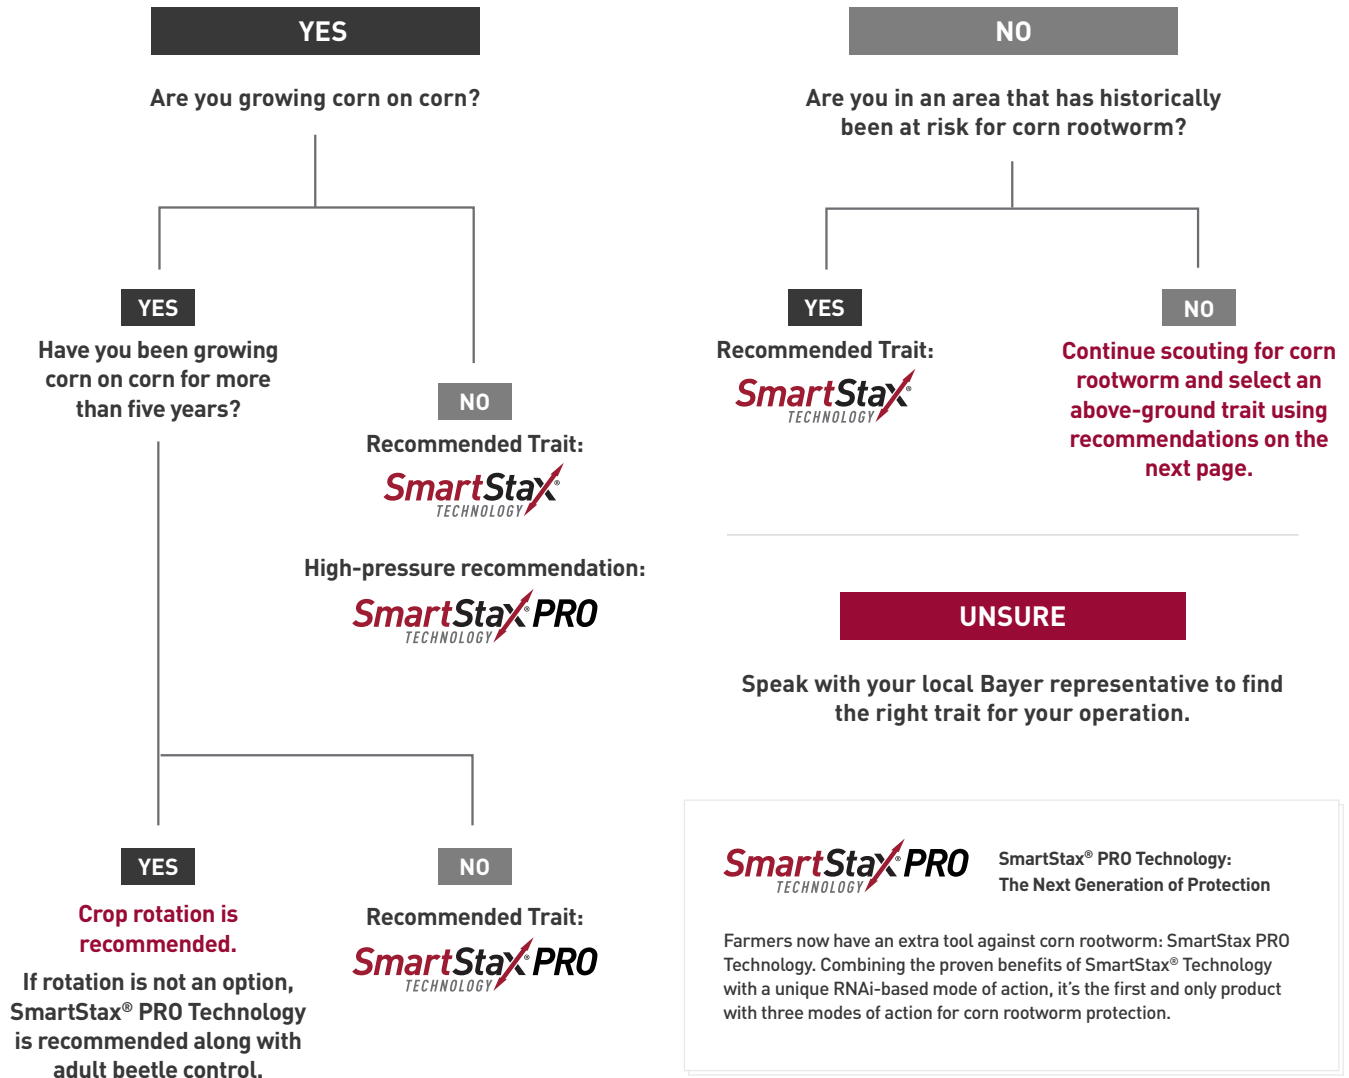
YES

Are you growing corn on corn?

YES

Have you been growing corn on corn for more than five years?

NO

Recommended Trait:

SmartStax® TECHNOLOGY

High-pressure recommendation:

SmartStax® PRO TECHNOLOGY

YES

Crop rotation is recommended.

If rotation is not an option, SmartStax® PRO Technology is recommended along with adult beetle control.

NO

Recommended Trait:

SmartStax® PRO TECHNOLOGY

NO

Are you in an area that has historically been at risk for corn rootworm?

YES

Recommended Trait:

SmartStax® TECHNOLOGY

NO

Continue scouting for corn rootworm and select an above-ground trait using recommendations on the next page.

UNSURE

Speak with your local Bayer representative to find the right trait for your operation.

SmartStax® PRO TECHNOLOGY

SmartStax® PRO Technology: The Next Generation of Protection

Farmers now have an extra tool against corn rootworm: SmartStax PRO Technology. Combining the proven benefits of SmartStax® Technology with a unique RNAi-based mode of action, it's the first and only product with three modes of action for corn rootworm protection.